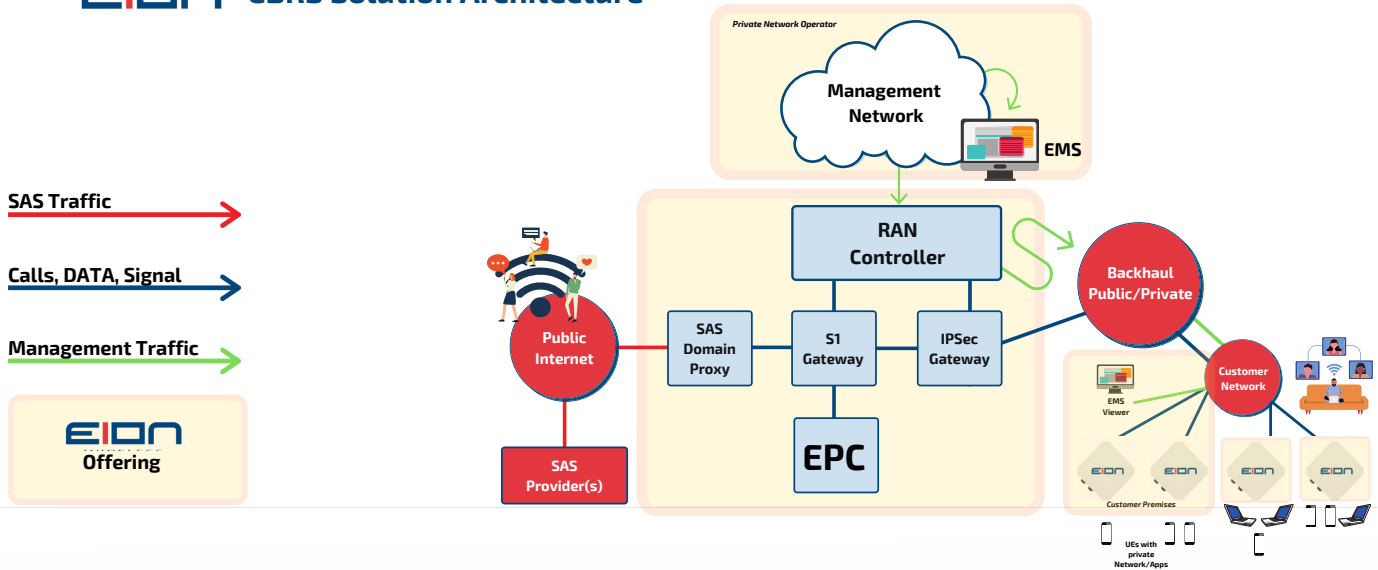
EION CBRS Solution Architecture

Private Network Operator

Management Network

EMS

SAS Traffic

Calls, DATA, Signal

Management Traffic

EION Offering

RAN Controller

Backhaul Public/Private

Public Internet

SAS Domain Proxy

S1 Gateway

IPSec Gateway

Customer Network

EMS Viewer

EPC

SAS Provider(s)

EION

EION

EION

EION

Customer Premises

UEs with private Network/Apps